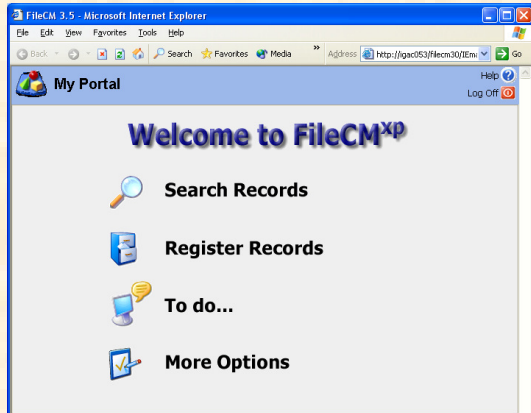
FileCM 3.5 - Microsoft Internet Explorer

File Edit View Favorites Tools Help

Back Search Favorites Media Address http://igac053/filecm30/IEm Go

My Portal

Help
Log Off

Welcome to FileCM$^{xp}$

Search Records

Register Records

To do...

More Options